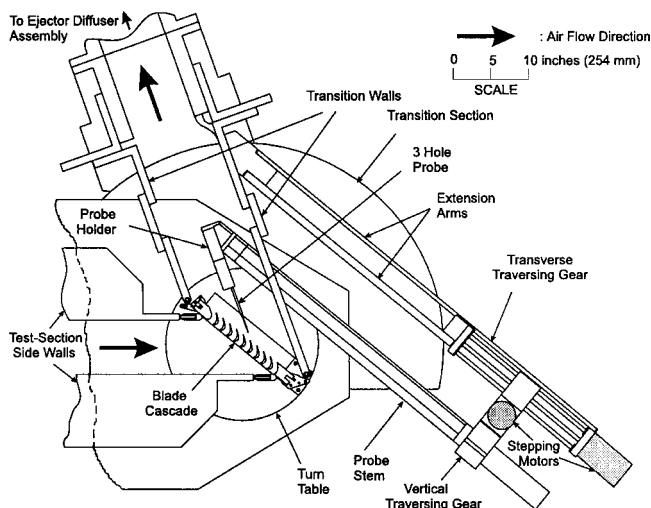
To Ejector Diffuser Assembly

: Air Flow Direction

0 5 10 inches (254 mm)

SCALE

Transition Walls

Transition Section

3 Hole Probe

Extension Arms

Probe Holder

Transverse Traversing Gear

Test-Section Side Walls

Blade Cascade

Turn Table

Probe Stem

Stepping Motors

Vertical Traversing Gear